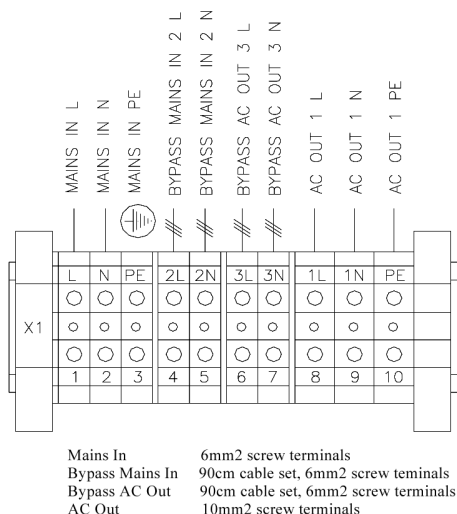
MAINS IN L
MAINS IN N
MAINS IN PE
BYPASS MAINS IN 2 L
BYPASS MAINS IN 2 N
BYPASS AC OUT 3 L
BYPASS AC OUT 3 N
AC OUT 1 L
AC OUT 1 N
AC OUT 1 PE

X1

| L | N | PE | 2L | 2N | 3L | 3N | 1L | 1N | PE |
|---|---|---|---|---|---|---|---|---|---|
| 1 | 2 | 3 | 4 | 5 | 6 | 7 | 8 | 9 | 10 |

Mains In 6mm2 screw terminals
Bypass Mains In 90cm cable set, 6mm2 screw teminals
Bypass AC Out 90cm cable set, 6mm2 screw terminals
AC Out 10mm2 screw terminals